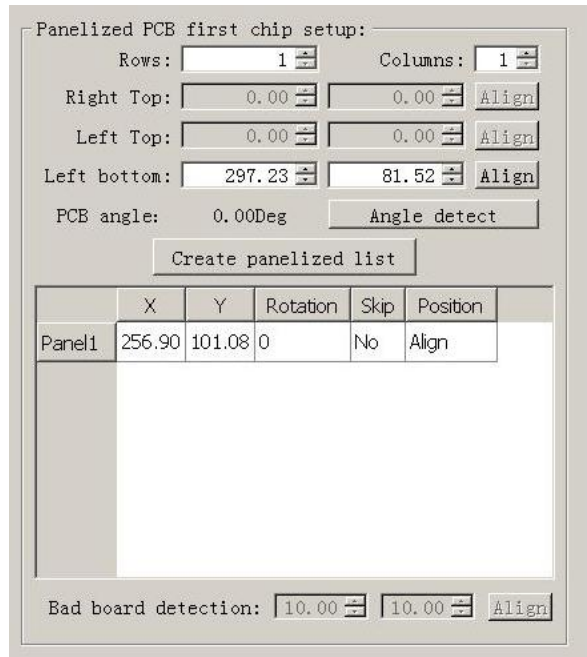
Panelized PCB first chip setup:

Rows: 1 Columns: 1

Right Top: 0.00 0.00 Align

Left Top: 0.00 0.00 Align

Left bottom: 297.23 81.52 Align

PCB angle: 0.00Deg Angle detect

Create panelized list

| | X | Y | Rotation | Skip | Position |
|---|---|---|---|---|---|
| Panel1 | 256.90 | 101.08 | 0 | No | Align |

Bad board detection: 10.00 10.00 Align